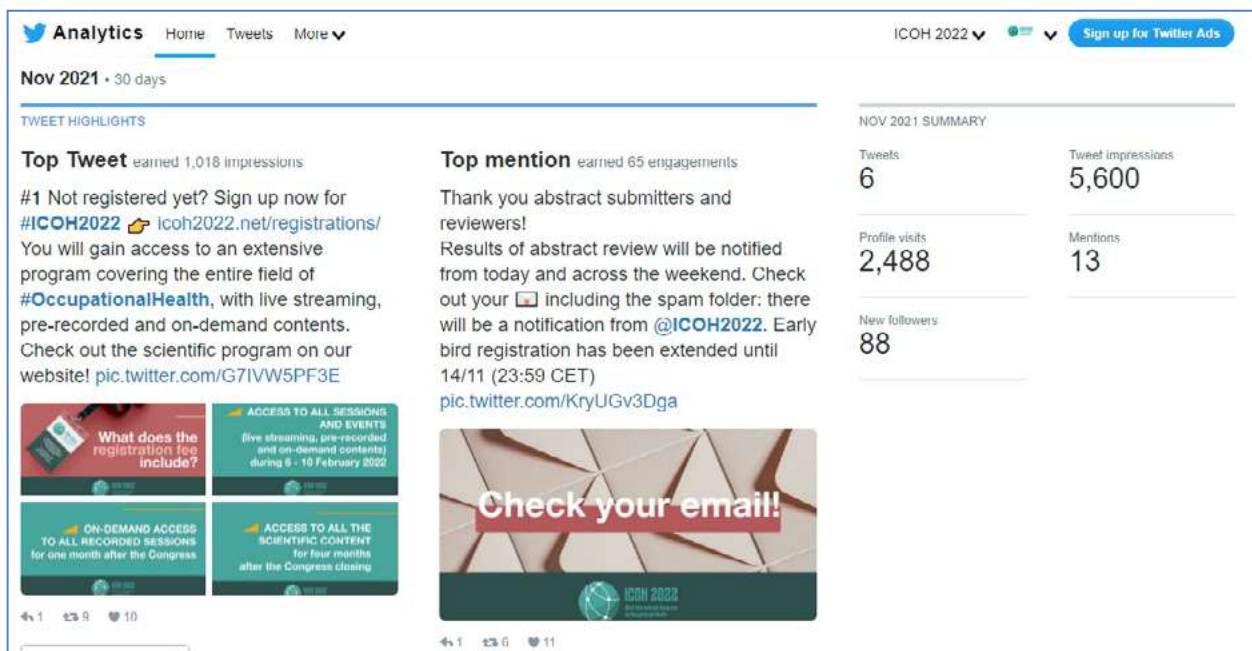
Analytics Home Tweets More

ICOH 2022 Sign up for Twitter Ads

Nov 2021 • 30 days

TWEET HIGHLIGHTS

Top Tweet earned 1,018 impressions

#1 Not registered yet? Sign up now for #ICOH2022 👉 icoh2022.net/registrations/ You will gain access to an extensive program covering the entire field of #OccupationalHealth, with live streaming, pre-recorded and on-demand contents. Check out the scientific program on our website! pic.twitter.com/G7IVW5PF3E

What does the registration fee include?

ACCESS TO ALL SESSIONS AND EVENTS (live streaming, pre-recorded and on-demand contents) during 6 - 10 February 2022

ON-DEMAND ACCESS TO ALL RECORDED SESSIONS for one month after the Congress

ACCESS TO ALL THE SCIENTIFIC CONTENT for four months after the Congress closing

1 9 10

Top mention earned 65 engagements

Thank you abstract submitters and reviewers!
Results of abstract review will be notified from today and across the weekend. Check out your 📧 including the spam folder: there will be a notification from @ICOH2022. Early bird registration has been extended until 14/11 (23:59 CET)
pic.twitter.com/KryUGv3Dga

Check your email!

ICOH 2022

1 6 11

NOV 2021 SUMMARY

Tweets
6

Tweet impressions
5,600

Profile visits
2,488

Mentions
13

New followers
88